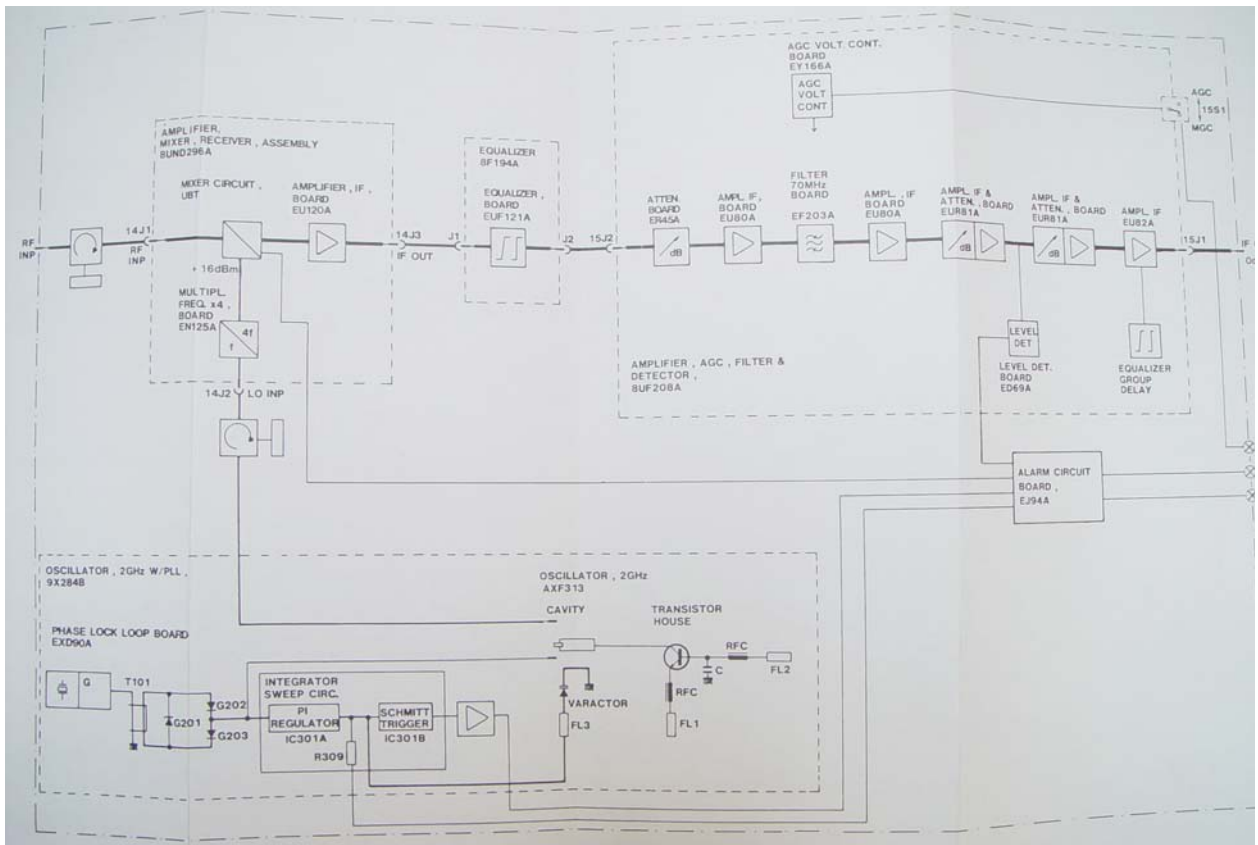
AGC VOLT. CONT. BOARD EY166A

AGC VOLT CONT

AGC

1551

MGC

AMPLIFIER, MIXER, RECEIVER, ASSEMBLY BUND296A

MIXER CIRCUIT, UBT

AMPLIFIER, IF, BOARD EU120A

EQUALIZER 8F194A

EQUALIZER, BOARD EUF121A

ATTEN. BOARD ER45A

AMPL. IF, BOARD EU80A

FILTER 70MHz BOARD EF203A

AMPL., IF BOARD EU80A

AMPL. IF & ATTEN., BOARD EUR81A

AMPL. IF & ATTEN., BOARD EUR81A

AMPL. IF EU82A

RF INP

14J1

RF INP

14J3

IF OUT

J1

J2

15J2

dB

dB

dB

15J1

IF OU

+16dBm

MULTIPL. FREQ. x4, BOARD EN125A

4f

f

LEVEL DET

LEVEL DET. BOARD ED69A

EQUALIZER GROUP DELAY

AMPLIFIER, AGC, FILTER & DETECTOR, 8UF208A

14J2

LO INP

ALARM CIRCUIT BOARD, EJ94A

OSCILLATOR, 2GHz W/PLL, 9X284B

OSCILLATOR, 2GHz AXF313

CAVITY

TRANSISTOR HOUSE

PHASE LOCK LOOP BOARD EXD90A

G

T101

G201

G202

G203

INTEGRATOR SWEEP CIRC.

PI REGULATOR IC301A

SCHMITT TRIGGER IC301B

R309

VARACTOR

FL3

RFC

FL1

C

RFC

FL2